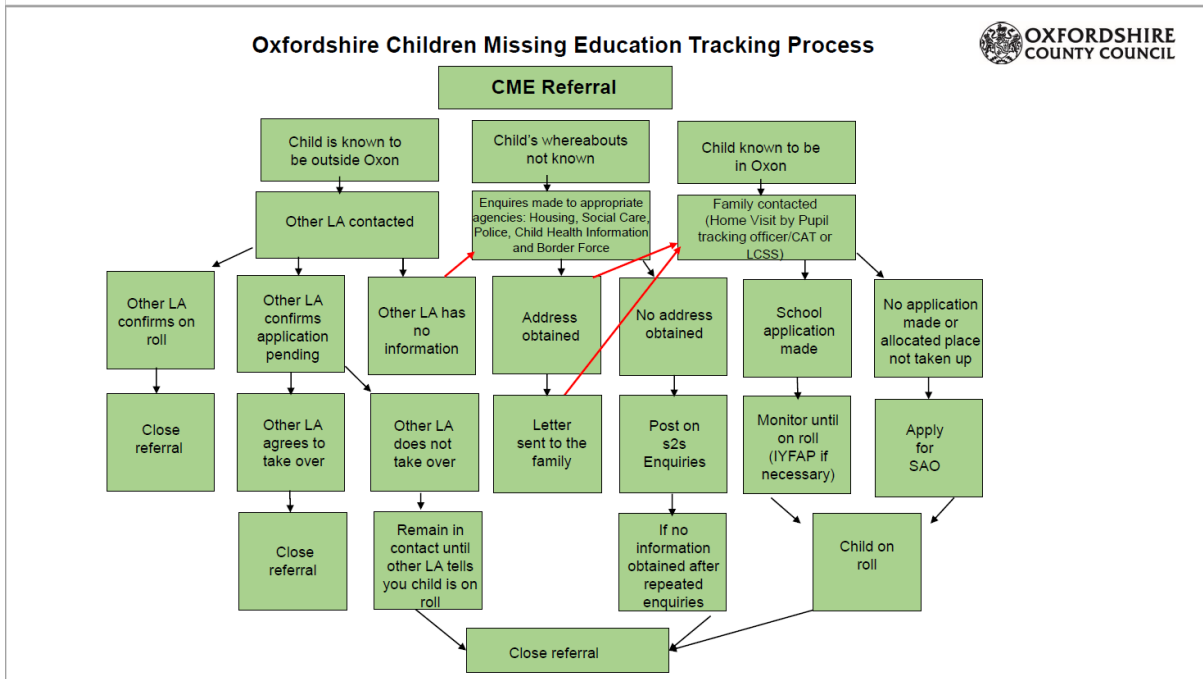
Oxfordshire Children Missing Education Tracking Process

OXFORDSHIRE COUNTY COUNCIL

CME Referral

Child is known to be outside Oxon

Child's whereabouts not known

Child known to be in Oxon

Other LA contacted

Enquires made to appropriate agencies: Housing, Social Care, Police, Child Health Information and Border Force

Family contacted (Home Visit by Pupil tracking officer/CAT or LCSS)

Other LA confirms on roll

Other LA confirms application pending

Other LA has no information

Address obtained

No address obtained

School application made

No application made or allocated place not taken up

Close referral

Other LA agrees to take over

Other LA does not take over

Letter sent to the family

Post on s2s Enquiries

Monitor until on roll (IYFAP if necessary)

Apply for SAO

Close referral

Remain in contact until other LA tells you child is on roll

If no information obtained after repeated enquiries

Child on roll

Close referral